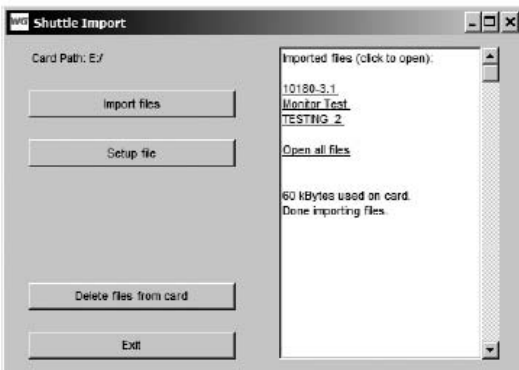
WG Shuttle Import

Card Path: E:/

Import files

Setup file

Delete files from card

Exit

Imported files (click to open):

10180-3.1
Monitor Test
TESTING 2

Open all files

60 kBytes used on card.
Done importing files.